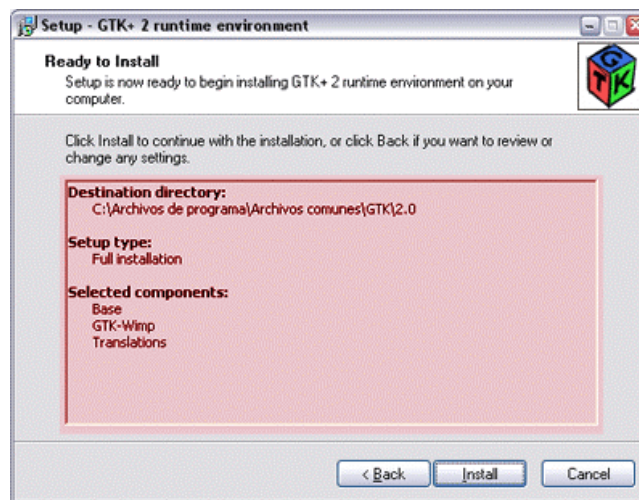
Setup - GTK+ 2 runtime environment

Ready to Install

Setup is now ready to begin installing GTK+ 2 runtime environment on your computer.

G T K

Click Install to continue with the installation, or click Back if you want to review or change any settings.

Destination directory:
C:\Archivos de programa\Archivos comunes\GTK\2.0

Setup type:
Full installation

Selected components:
Base
GTK-Wimp
Translations

< Back | Install | Cancel